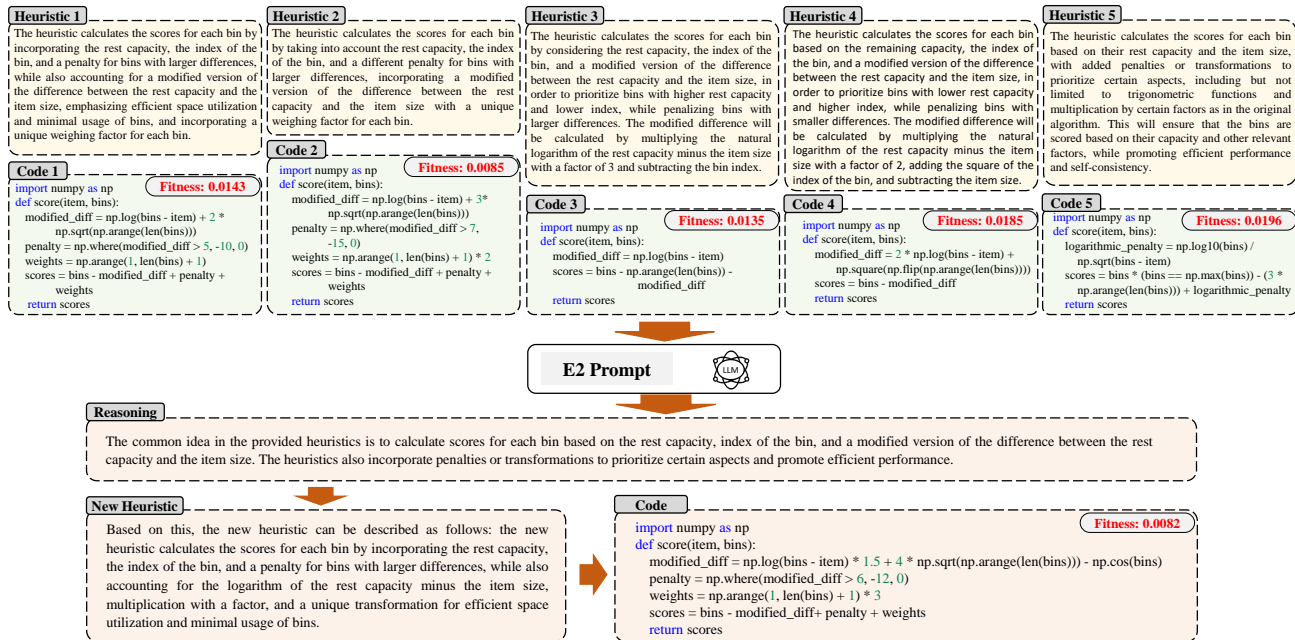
Heuristic 1

The heuristic calculates the scores for each bin by incorporating the rest capacity, the index of the bin, and a penalty for bins with larger differences, while also accounting for a modified version of the difference between the rest capacity and the item size, emphasizing efficient space utilization and minimal usage of bins, and incorporating a unique weighing factor for each bin.

Code 1

Fitness: 0.0143

import numpy as np
def score(item, bins):
modified_diff = np.log(bins - item) + 2 * np.sqrt(np.arange(len(bins)))
penalty = np.where(modified_diff > 5, -10, 0)
weights = np.arange(1, len(bins) + 1)
scores = bins - modified_diff + penalty + weights
return scores

Heuristic 2

The heuristic calculates the scores for each bin by taking into account the rest capacity, the index of the bin, and a different penalty for bins with larger differences, incorporating a modified version of the difference between the rest capacity and the item size with a unique weighing factor for each bin.

Code 2

Fitness: 0.0085

import numpy as np
def score(item, bins):
modified_diff = np.log(bins - item) + 3* np.sqrt(np.arange(len(bins)))
penalty = np.where(modified_diff > 7, -15, 0)
weights = np.arange(1, len(bins) + 1) * 2
scores = bins - modified_diff + penalty + weights
return scores

Heuristic 3

The heuristic calculates the scores for each bin by considering the rest capacity, the index of the bin, and a modified version of the difference between the rest capacity and the item size, in order to prioritize bins with higher rest capacity and lower index, while penalizing bins with larger differences. The modified difference will be calculated by multiplying the natural logarithm of the rest capacity minus the item size with a factor of 3 and subtracting the bin index.

Code 3

Fitness: 0.0135

import numpy as np
def score(item, bins):
modified_diff = np.log(bins - item)
scores = bins - np.arange(len(bins)) - modified_diff
return scores

Heuristic 4

The heuristic calculates the scores for each bin based on the remaining capacity, the index of the bin, and a modified version of the difference between the rest capacity and the item size, in order to prioritize bins with lower rest capacity and higher index, while penalizing bins with smaller differences. The modified difference will be calculated by multiplying the natural logarithm of the rest capacity minus the item size with a factor of 2, adding the square of the index of the bin, and subtracting the item size.

Code 4

Fitness: 0.0185

import numpy as np
def score(item, bins):
modified_diff = 2 * np.log(bins - item) + np.square(np.flip(np.arange(len(bins))))
scores = bins - modified_diff
return scores

Heuristic 5

The heuristic calculates the scores for each bin based on their rest capacity and the item size, with added penalties or transformations to prioritize certain aspects, including but not limited to trigonometric functions and multiplication by certain factors as in the original algorithm. This will ensure that the bins are scored based on their capacity and other relevant factors, while promoting efficient performance and self-consistency.

Code 5

Fitness: 0.0196

import numpy as np
def score(item, bins):
logarithmic_penalty = np.log10(bins) / np.sqrt(bins - item)
scores = bins * (bins == np.max(bins)) - (3 * np.arange(len(bins))) + logarithmic_penalty
return scores

E2 Prompt

LLM

Reasoning

The common idea in the provided heuristics is to calculate scores for each bin based on the rest capacity, index of the bin, and a modified version of the difference between the rest capacity and the item size. The heuristics also incorporate penalties or transformations to prioritize certain aspects and promote efficient performance.

New Heuristic

Based on this, the new heuristic can be described as follows: the new heuristic calculates the scores for each bin by incorporating the rest capacity, the index of the bin, and a penalty for bins with larger differences, while also accounting for the logarithm of the rest capacity minus the item size, multiplication with a factor, and a unique transformation for efficient space utilization and minimal usage of bins.

Code

Fitness: 0.0082

import numpy as np
def score(item, bins):
modified_diff = np.log(bins - item) * 1.5 + 4 * np.sqrt(np.arange(len(bins))) - np.cos(bins)
penalty = np.where(modified_diff > 6, -12, 0)
weights = np.arange(1, len(bins) + 1) * 3
scores = bins - modified_diff+ penalty + weights
return scores